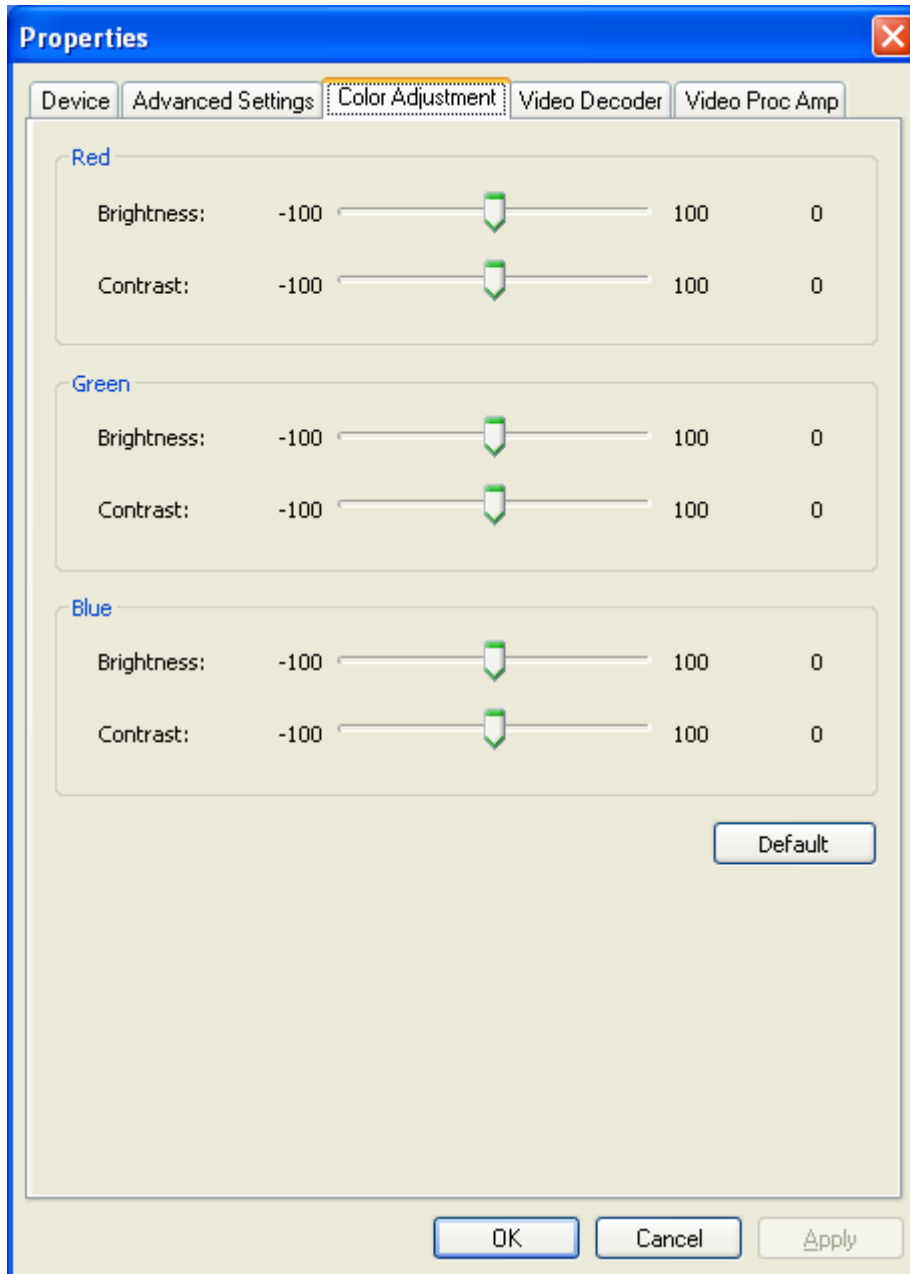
Properties

Device | Advanced Settings | Color Adjustment | Video Decoder | Video Proc Amp

Red

Brightness: -100 100 0

Contrast: -100 100 0

Green

Brightness: -100 100 0

Contrast: -100 100 0

Blue

Brightness: -100 100 0

Contrast: -100 100 0

Default

OK Cancel Apply